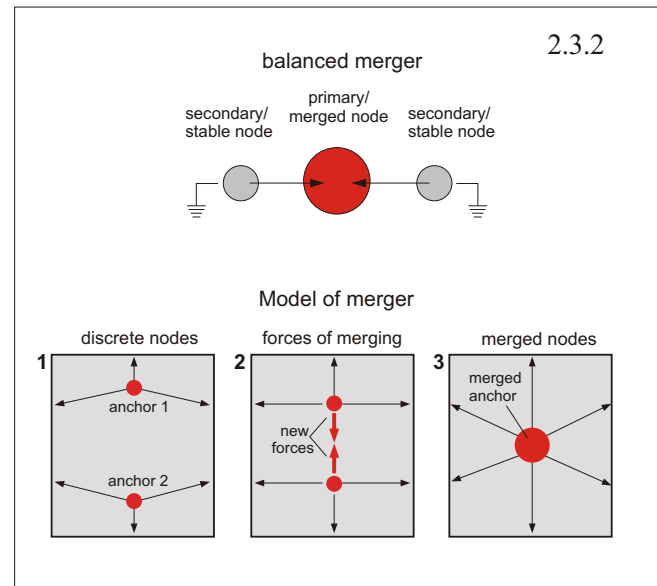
2.3.2

balanced merger

secondary/ stable node

primary/ merged node

secondary/ stable node

Model of merger

discrete nodes

forces of merging

merged nodes

1

anchor 1

anchor 2

2

new forces

3

merged anchor